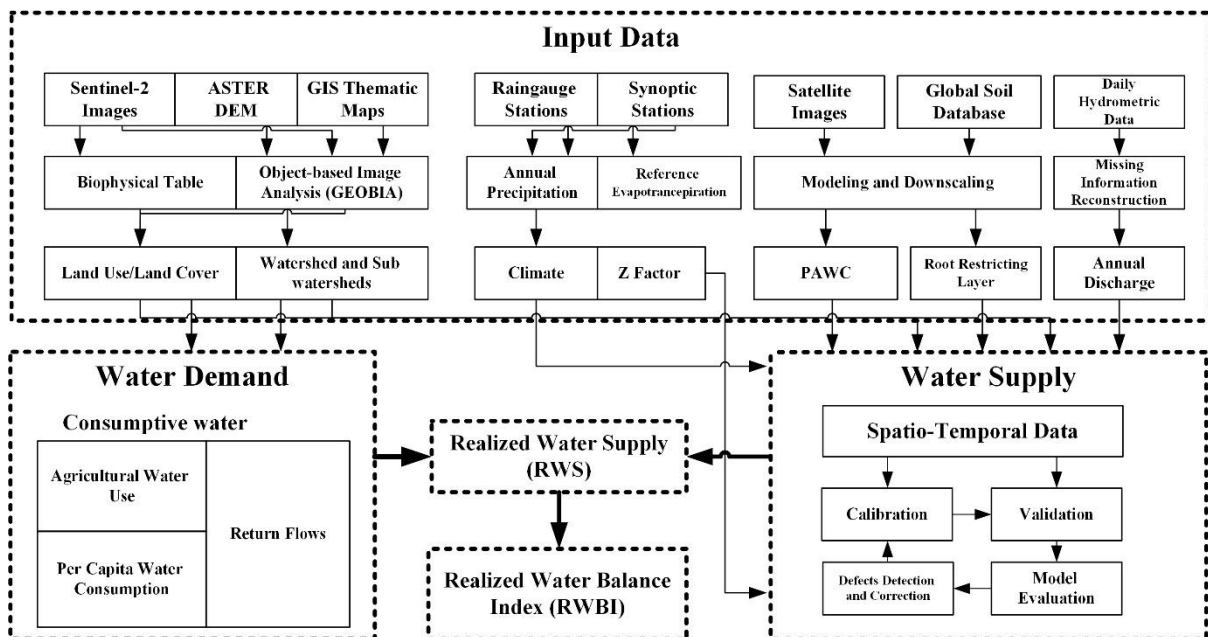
Input Data

Sentinel-2 Images

ASTER DEM

GIS Thematic Maps

Biophysical Table

Object-based Image Analysis (GEOBIA)

Land Use/Land Cover

Watershed and Sub watersheds

Raingauge Stations

Synoptic Stations

Annual Precipitation

Reference Evapotrancepiration

Climate

Z Factor

Satellite Images

Global Soil Database

Modeling and Downscaling

PAWC

Root Restricting Layer

Daily Hydrometric Data

Missing Information Reconstruction

Annual Discharge

Water Demand

Consumptive water

Agricultural Water Use

Per Capita Water Consumption

Return Flows

Realized Water Supply (RWS)

Realized Water Balance Index (RWBI)

Water Supply

Spatio-Temporal Data

Calibration

Validation

Defects Detection and Correction

Model Evaluation